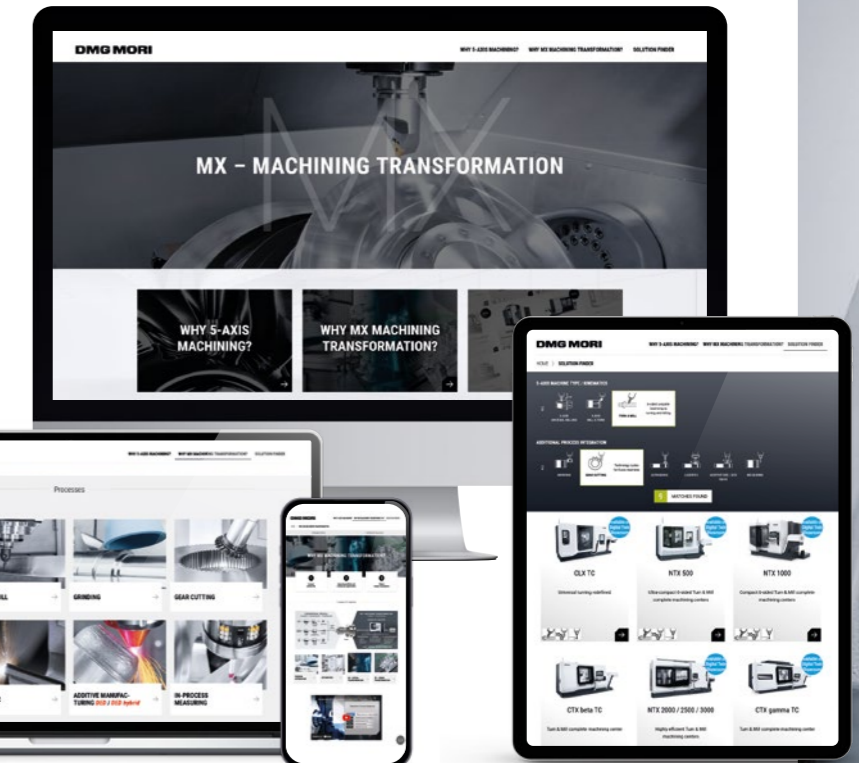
DMG MORI

WHY 5-AXIS MACHINING? WHY MX MACHINING TRANSFORMATION? SOLUTION FINDER

MX – MACHINING TRANSFORMATION

WHY 5-AXIS MACHINING?

WHY MX MACHINING TRANSFORMATION?

WHY 5-AXIS MACHINING? WHY MX MACHINING TRANSFORMATION? SOLUTION FINDER

Processes

GRINDING

GEAR CUTTING

ADDITIVE MANUFACTURING DED / DED hybrid

IN-PROCESS MEASURING

WHY MX MACHINING TRANSFORMATION?

DMG MORI

WHY 5-AXIS MACHINING? WHY MX MACHINING TRANSFORMATION? SOLUTION FINDER

HOME | SOLUTION FINDER

5-AXIS MACHINE TYPE / KINEMATICS

ADDITIONAL PROCESS INTEGRATION

MATCHES FOUND

CLX TC

Universal turning redefined

NTX 500

NTX 1000

CTX beta TC

Turn & Mill complete machining center

NTX 2000 / 2500 / 3000

Highly efficient Turn & Mill machining centers

CTX gamma TC

Turn & Mill complete machining center